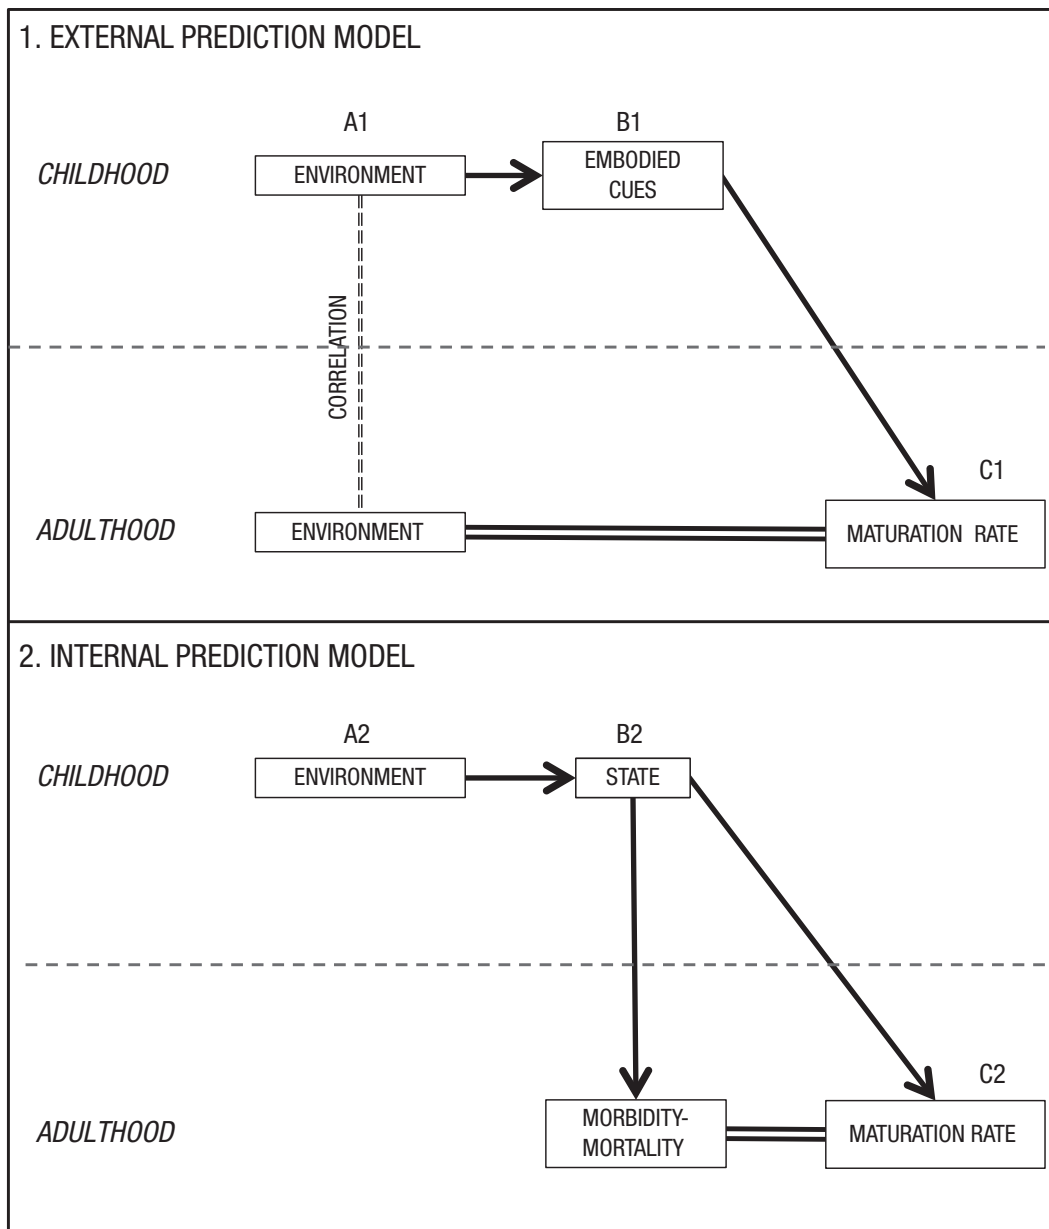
1. EXTERNAL PREDICTION MODEL

A1

B1

CHILDHOOD

ENVIRONMENT

EMBODIED CUES

CORRELATION

C1

ADULTHOOD

ENVIRONMENT

MATURATION RATE

2. INTERNAL PREDICTION MODEL

A2

B2

CHILDHOOD

ENVIRONMENT

STATE

C2

ADULTHOOD

MORBIDITY-MORTALITY

MATURATION RATE